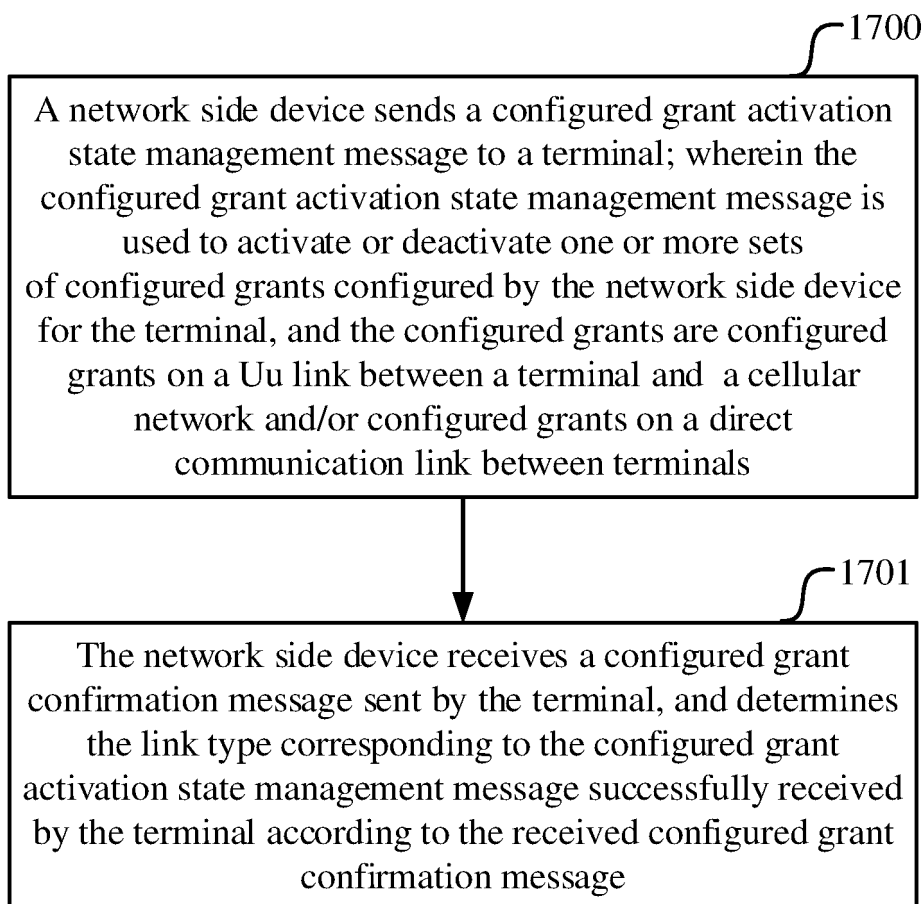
1700

A network side device sends a configured grant activation state management message to a terminal; wherein the configured grant activation state management message is used to activate or deactivate one or more sets of configured grants configured by the network side device for the terminal, and the configured grants are configured grants on a Uu link between a terminal and a cellular network and/or configured grants on a direct communication link between terminals

1701

The network side device receives a configured grant confirmation message sent by the terminal, and determines the link type corresponding to the configured grant activation state management message successfully received by the terminal according to the received configured grant confirmation message